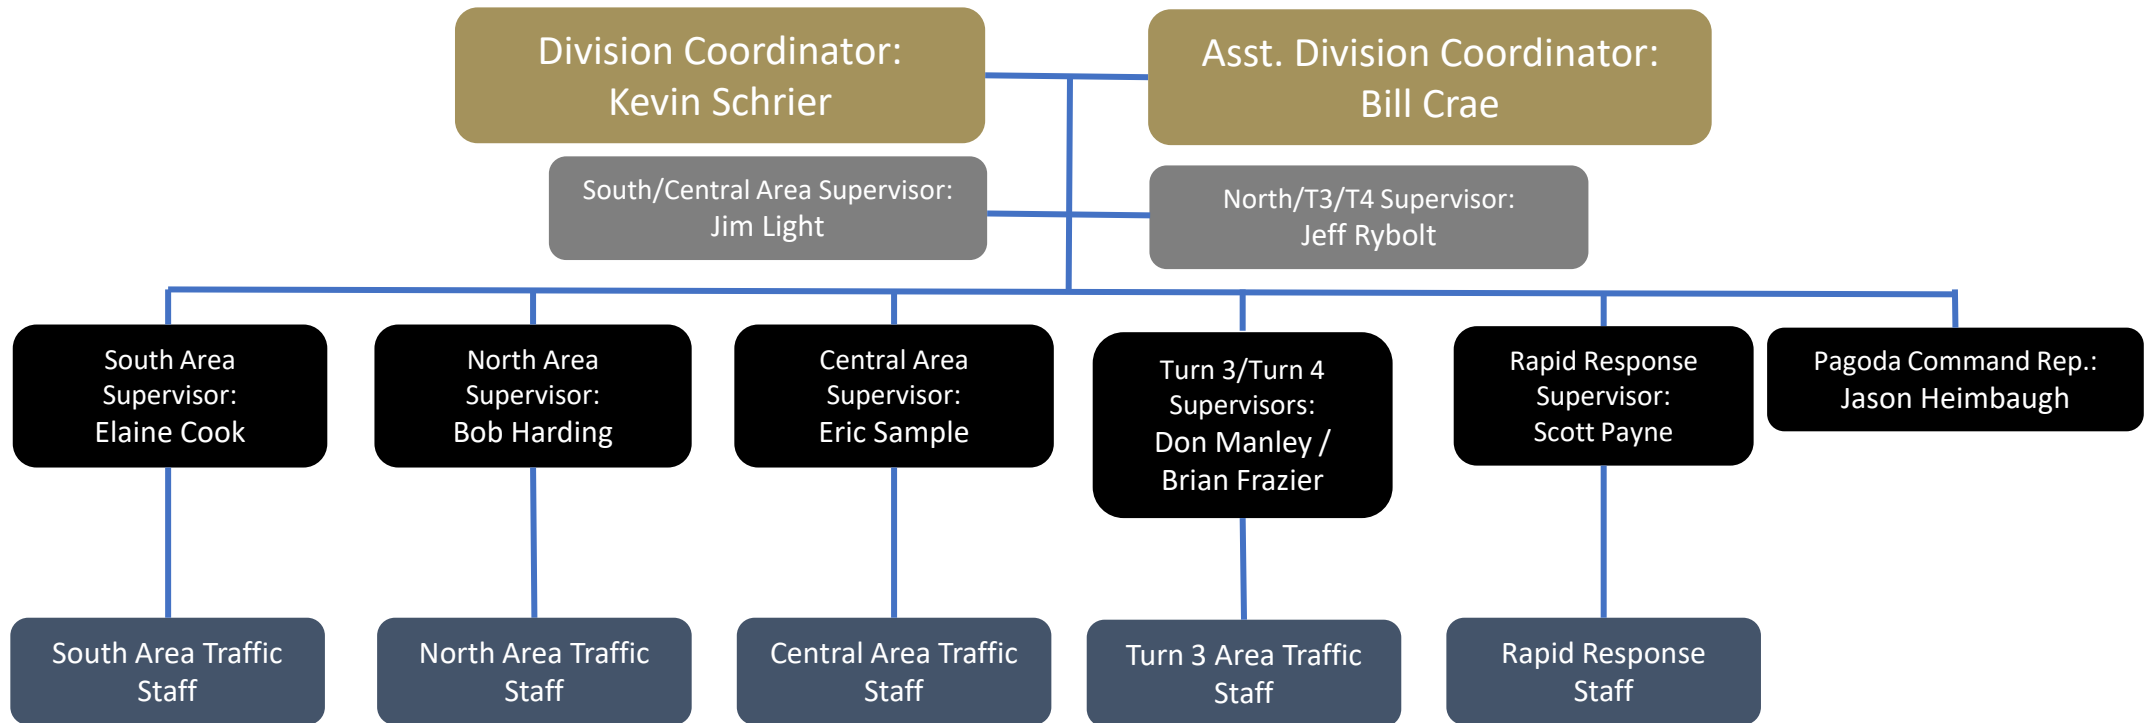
Division Coordinator:
Kevin Schrier

Asst. Division Coordinator:
Bill Crae

South/Central Area Supervisor:
Jim Light

North/T3/T4 Supervisor:
Jeff Rybolt

South Area
Supervisor:
Elaine Cook

North Area
Supervisor:
Bob Harding

Central Area
Supervisor:
Eric Sample

Turn 3/Turn 4
Supervisors:
Don Manley /
Brian Frazier

Rapid Response
Supervisor:
Scott Payne

Pagoda Command Rep.:
Jason Heimbaugh

South Area Traffic
Staff

North Area Traffic
Staff

Central Area Traffic
Staff

Turn 3 Area Traffic
Staff

Rapid Response
Staff